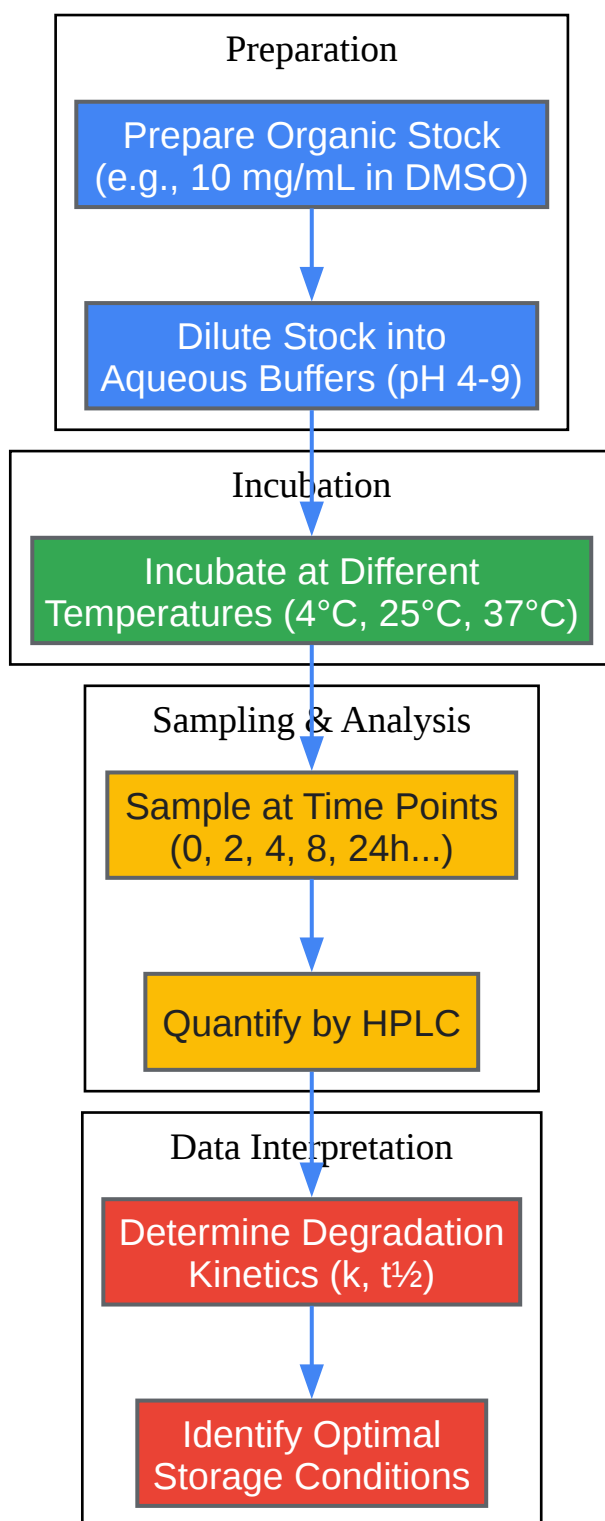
Preparation

Prepare Organic Stock (e.g., 10 mg/mL in DMSO)

Dilute Stock into Aqueous Buffers (pH 4-9)

Incubation

Incubate at Different Temperatures (4°C, 25°C, 37°C)

Sampling & Analysis

Sample at Time Points (0, 2, 4, 8, 24h...)

Quantify by HPLC

Data Interpretation

Determine Degradation Kinetics (k, t½)

Identify Optimal Storage Conditions